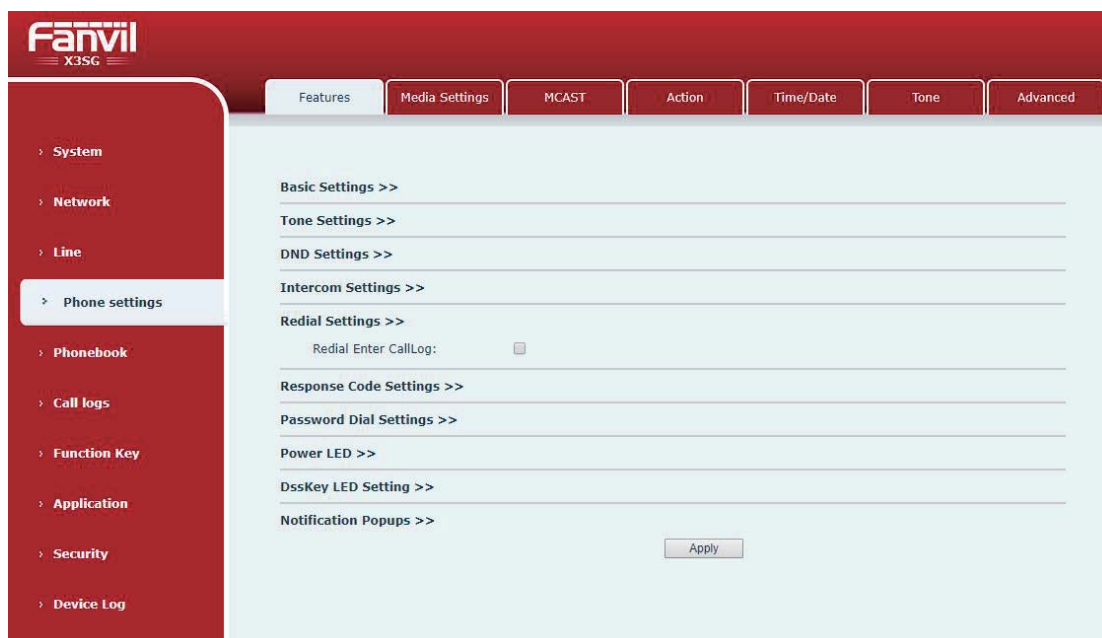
Fanvil
X3SG

Features | Media Settings | MCAST | Action | Time/Date | Tone | Advanced

› System
› Network
› Line
› Phone settings
› Phonebook
› Call logs
› Function Key
› Application
› Security
› Device Log

Basic Settings >>
Tone Settings >>
DND Settings >>
Intercom Settings >>
Redial Settings >>
Redial Enter CallLog:
Response Code Settings >>
Password Dial Settings >>
Power LED >>
DssKey LED Setting >>
Notification Popups >>
Apply